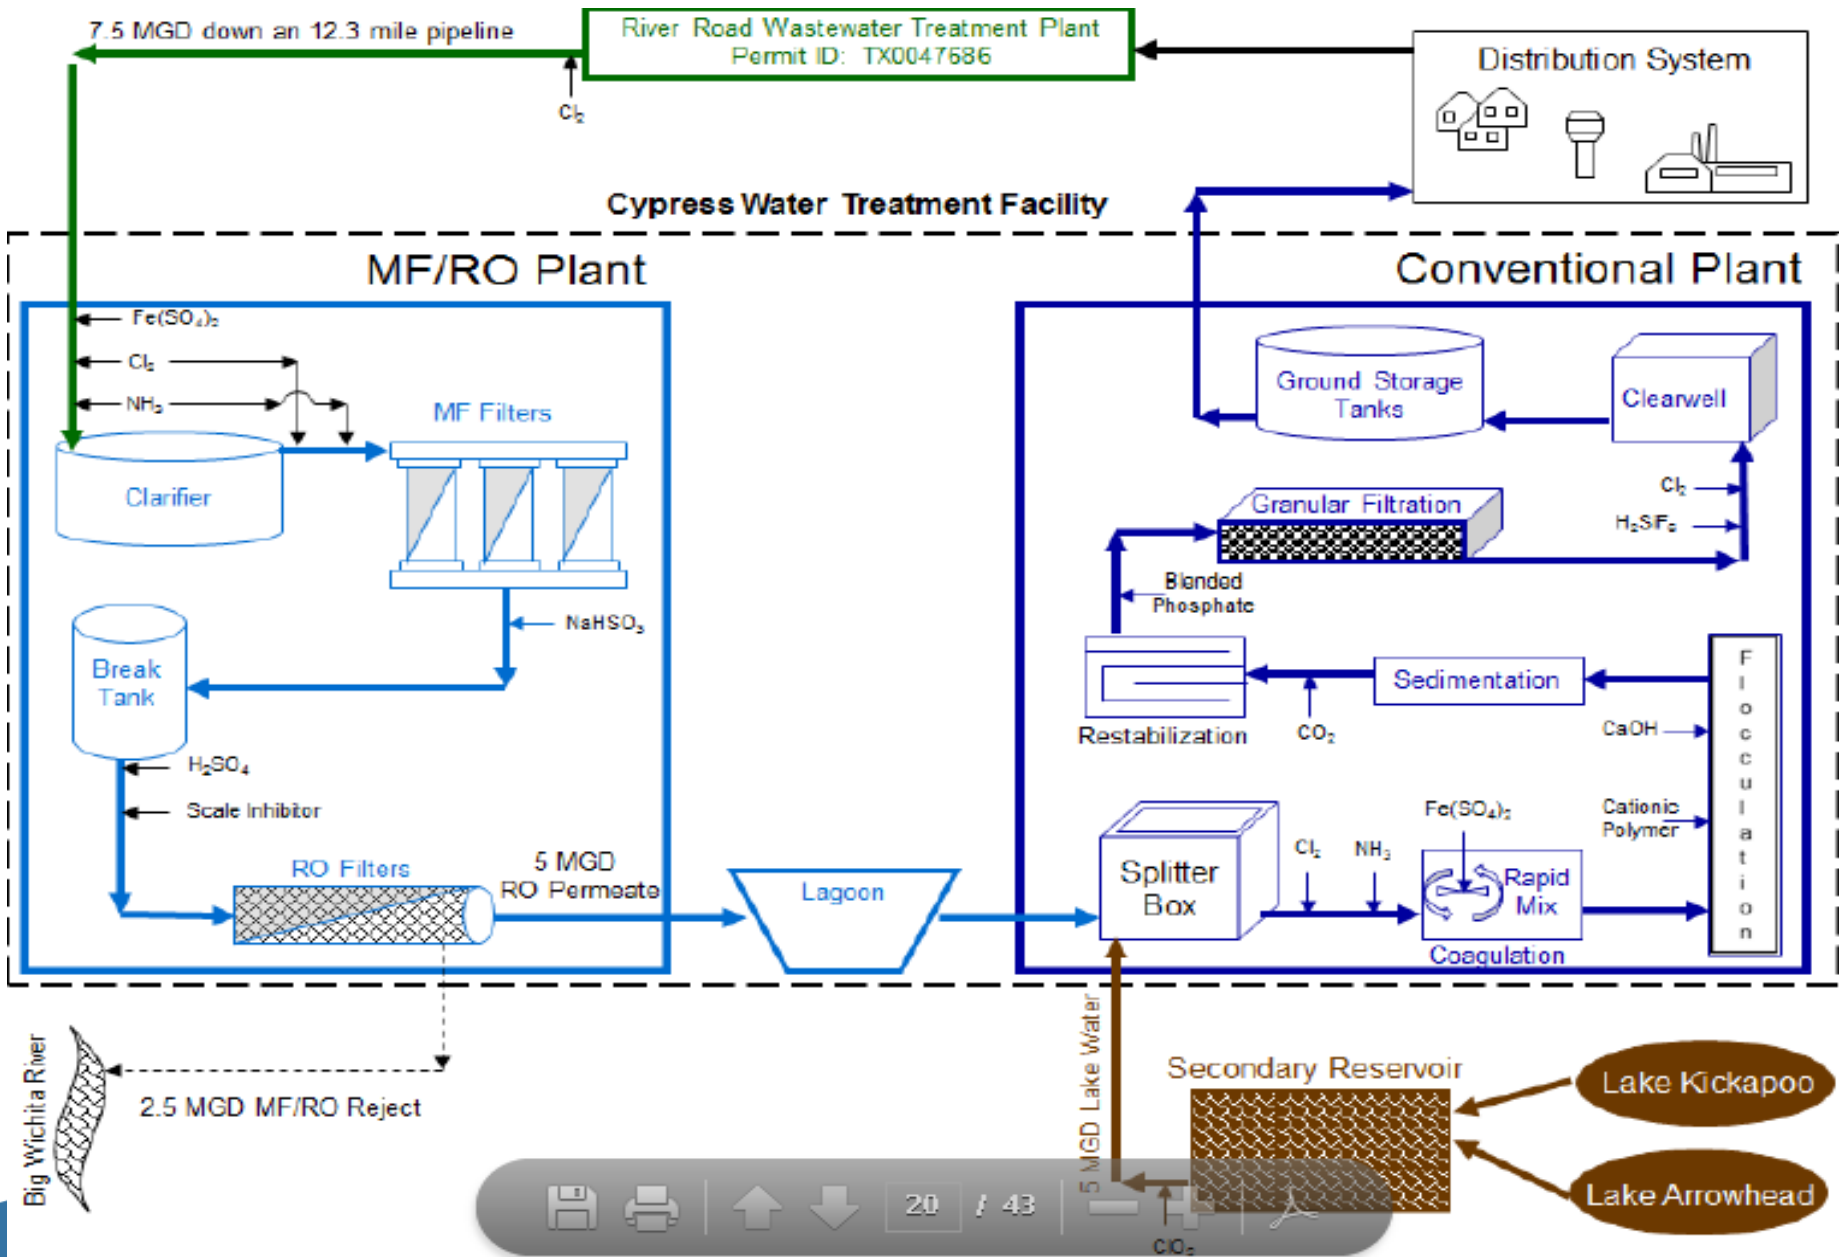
7.5 MGD down an 12.3 mile pipeline

River Road Wastewater Treatment Plant
Permit ID: TX0047686

$Cl_2$

Distribution System

Cypress Water Treatment Facility

MF/RO Plant

Conventional Plant

$Fe(SO_4)_3$

$Cl_2$

$NH_3$

MF Filters

Clarifier

$NaHSO_3$

Break Tank

$H_2SO_4$

Scale Inhibitor

RO Filters

5 MGD
RO Permeate

Lagoon

Ground Storage Tanks

Clearwell

Granular Filtration

$Cl_2$

$H_2SiF_6$

Blended Phosphate

Sedimentation

Restabilization

$CO_2$

CaOH

F
l
o
c
c
u
l
a
t
i
o
n

Splitter Box

$Cl_2$

$NH_3$

$Fe(SO_4)_3$

Cationic Polymer

Rapid Mix

Coagulation

Big Wichita River

2.5 MGD MF/RO Reject

5 MGD Lake Water

Secondary Reservoir

Lake Kickapoo

Lake Arrowhead

$ClO_2$

20 / 43